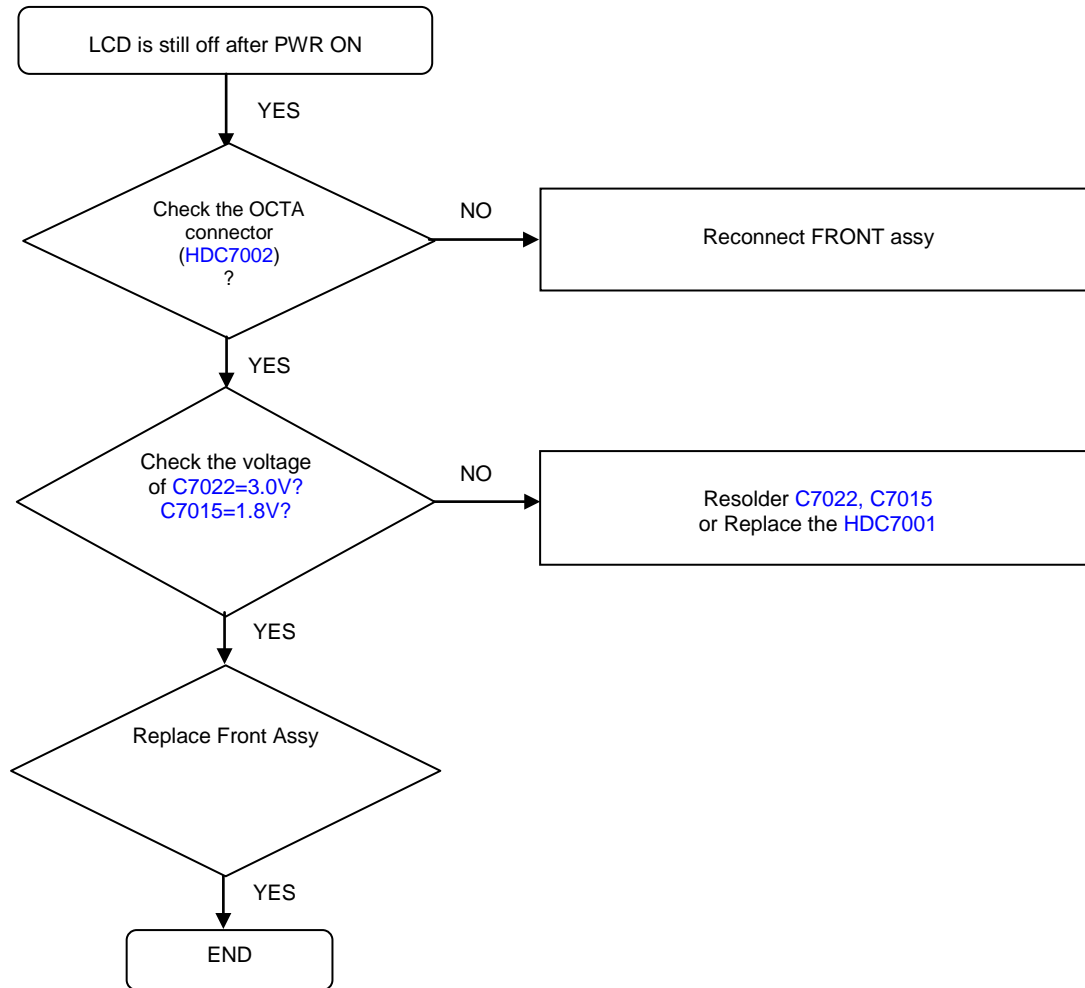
LCD is still off after PWR ON

YES

Check the OCTA connector (HDC7002) ?

NO

Reconnect FRONT assy

YES

Check the voltage of C7022=3.0V? C7015=1.8V?

NO

Resolder C7022, C7015 or Replace the HDC7001

YES

Replace Front Assy

YES

END